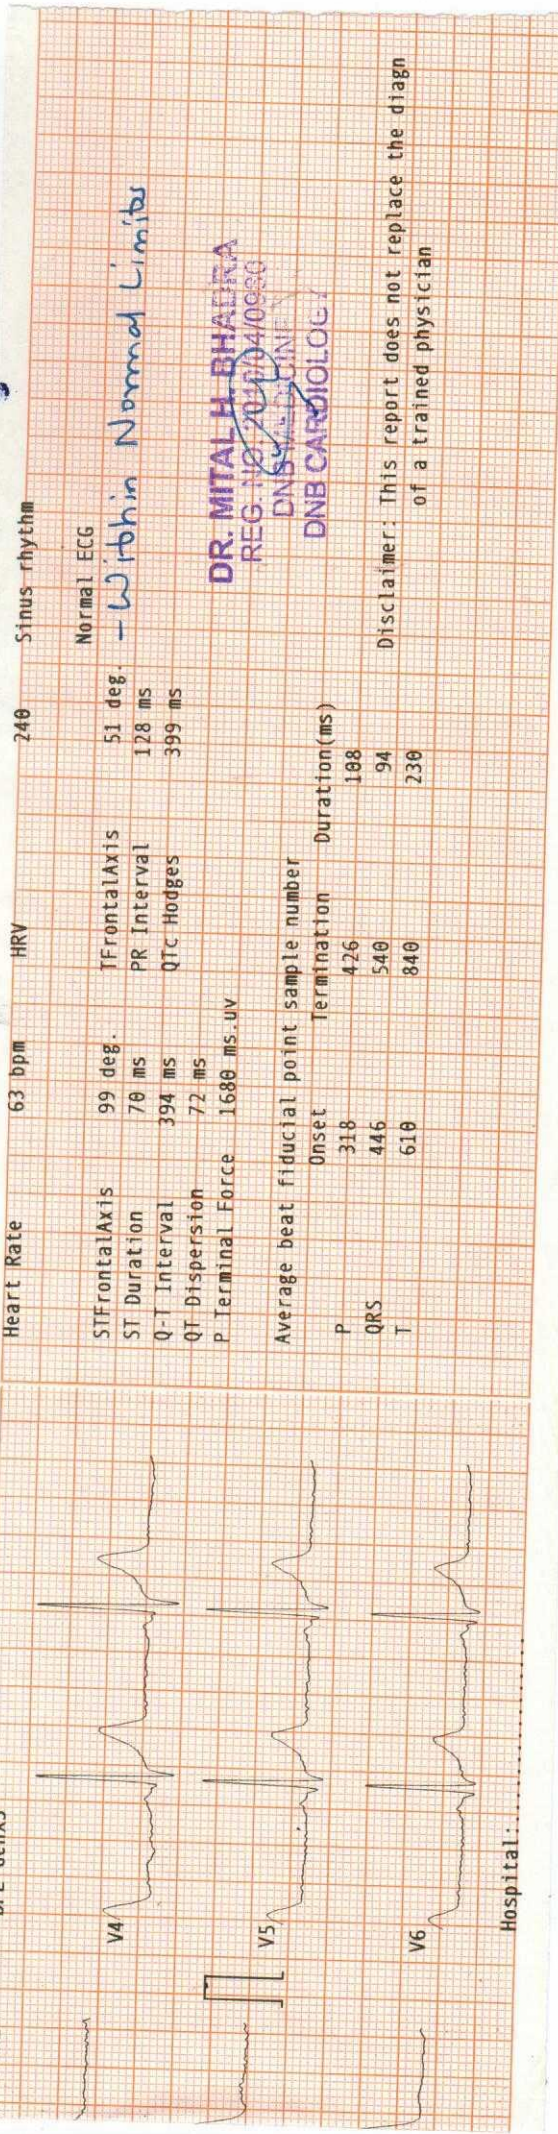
V4

V5

V6

Hospital:...............

Heart Rate 63 bpm HRV 240 Sinus rhythm

| | | | |
|---|---|---|---|
| STFrontalAxis | 99 deg. | TFrontalAxis | 51 deg. |
| ST Duration | 70 ms | PR Interval | 128 ms |
| Q-T Interval | 394 ms | QTc Hodges | 399 ms |
| QT Dispersion | 72 ms | | |
| P Terminal Force | 1680 ms.uv | | |

Normal ECG
- Within Normal Limits

Average beat fiducial point sample number

| | Onset | Termination | Duration(ms) |
|---|---|---|---|
| P | 318 | 426 | 108 |
| QRS | 446 | 540 | 94 |
| T | 610 | 840 | 230 |

DR. MITAL H. BHADRA
REG. NO. 2012/04/0930
DNB MEDICINE
DNB CARDIOLOGY

Disclaimer: This report does not replace the diagn of a trained physician